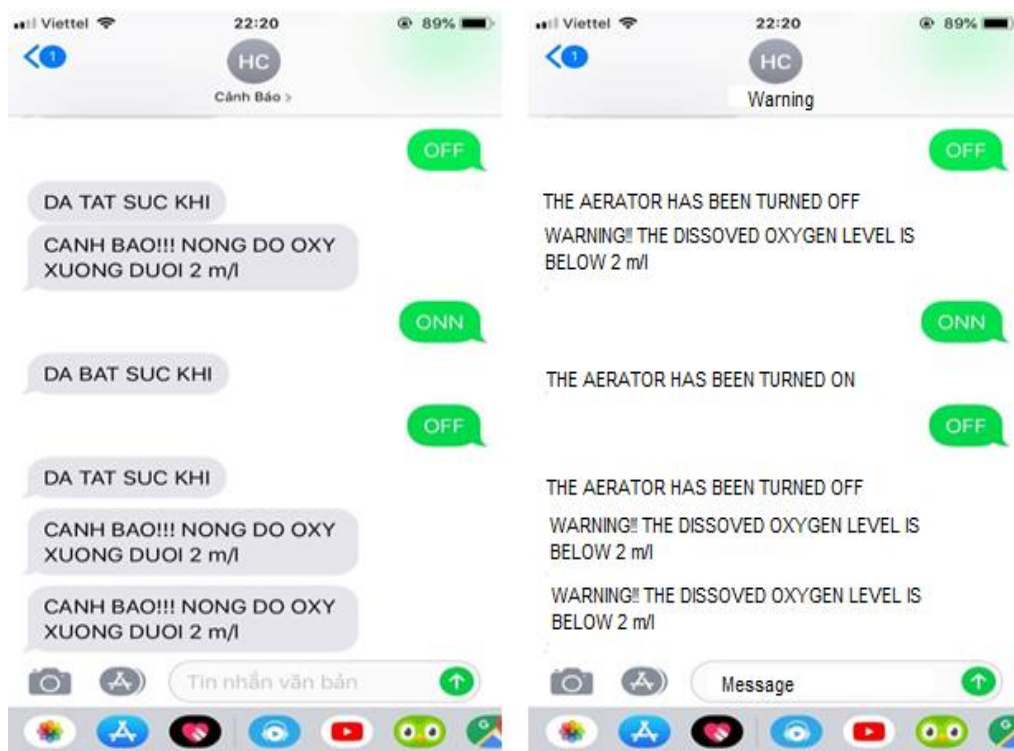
Viettel 22:20 89%
1
HC
Cảnh Báo >

OFF

DA TAT SUC KHI

CANH BAO!!! NONG DO OXY XUONG DUOI 2 m/l

ONN

DA BAT SUC KHI

OFF

DA TAT SUC KHI

CANH BAO!!! NONG DO OXY XUONG DUOI 2 m/l

CANH BAO!!! NONG DO OXY XUONG DUOI 2 m/l

Tin nhắn văn bản

Viettel 22:20 89%
1
HC
Warning

OFF

THE AERATOR HAS BEEN TURNED OFF

WARNING!! THE DISSOVED OXYGEN LEVEL IS BELOW 2 m/l

ONN

THE AERATOR HAS BEEN TURNED ON

OFF

THE AERATOR HAS BEEN TURNED OFF

WARNING!! THE DISSOVED OXYGEN LEVEL IS BELOW 2 m/l

WARNING!! THE DISSOVED OXYGEN LEVEL IS BELOW 2 m/l

Message